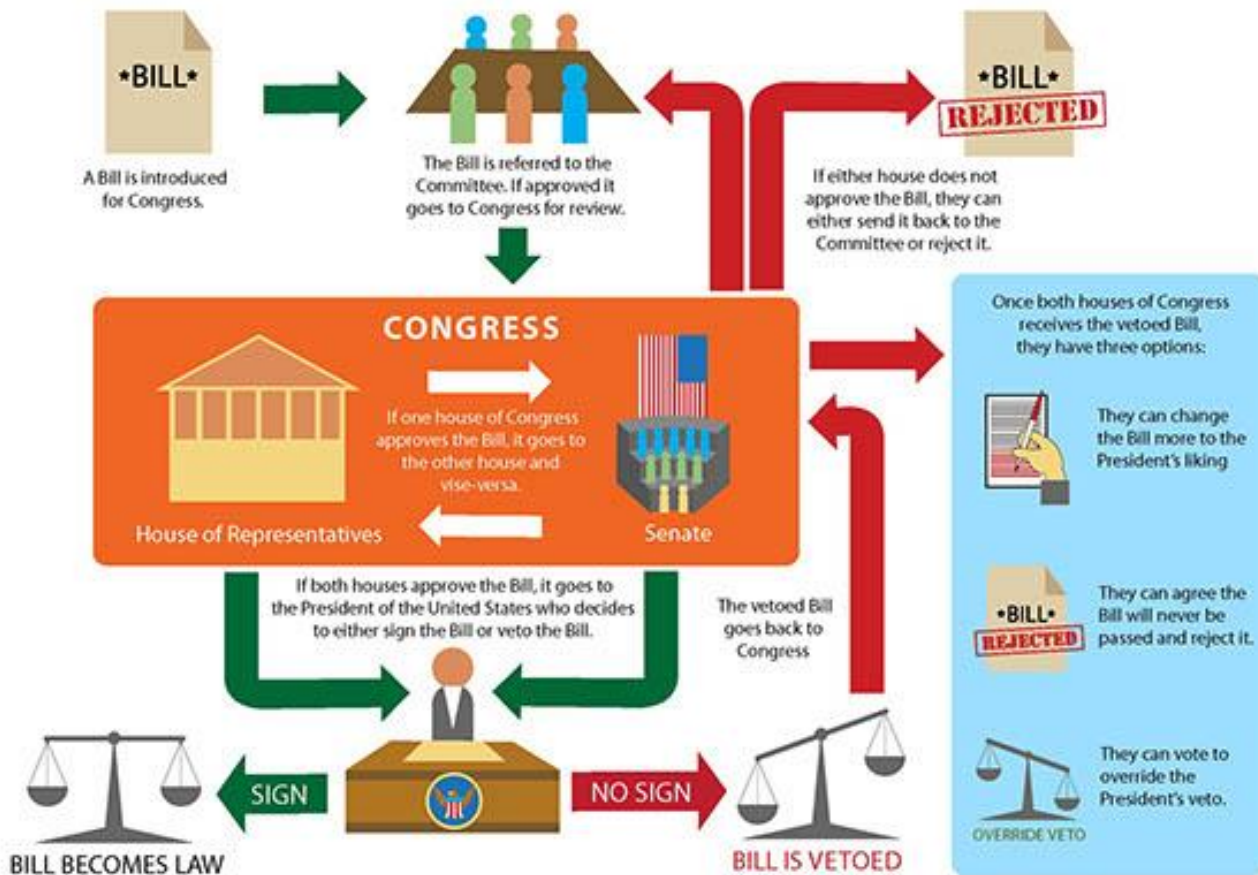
*BILL*

A Bill is introduced for Congress.

The Bill is referred to the Committee. If approved it goes to Congress for review.

*BILL*
REJECTED

If either house does not approve the Bill, they can either send it back to the Committee or reject it.

CONGRESS

If one house of Congress approves the Bill, it goes to the other house and vise-versa.

House of Representatives

Senate

Once both houses of Congress receives the vetoed Bill, they have three options:

They can change the Bill more to the President's liking

*BILL*
REJECTED

They can agree the Bill will never be passed and reject it.

They can vote to override the President's veto.

OVERRIDE VETO

If both houses approve the Bill, it goes to the President of the United States who decides to either sign the Bill or veto the Bill.

The vetoed Bill goes back to Congress

SIGN

NO SIGN

BILL BECOMES LAW

BILL IS VETOED